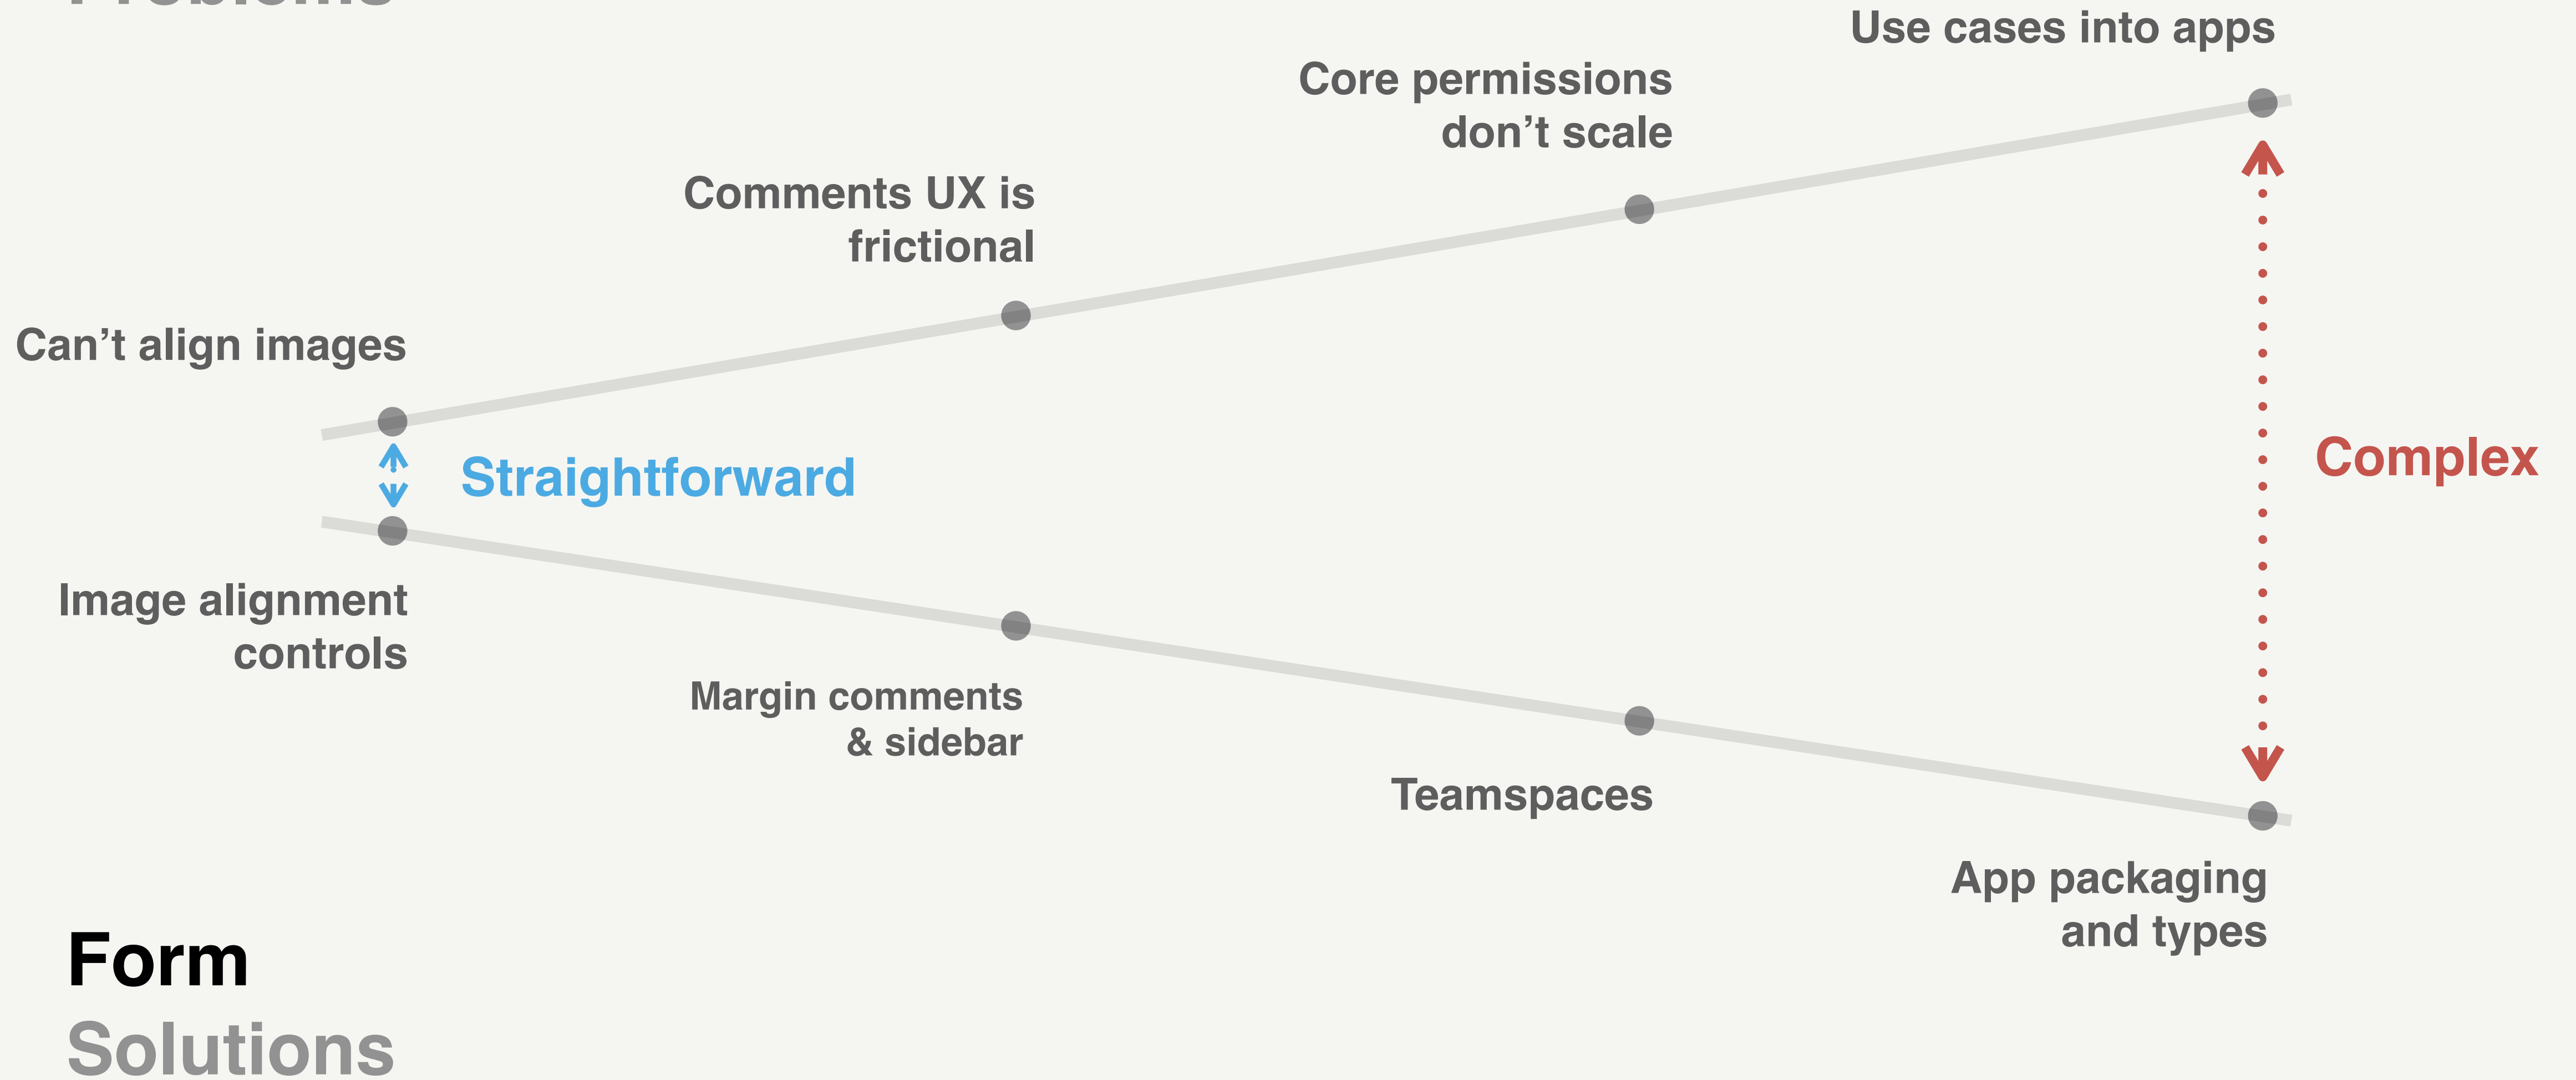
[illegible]

Use cases into apps

Core permissions don’t scale

Comments UX is frictional

Can’t align images

Straightforward

Complex

Image alignment controls

Margin comments & sidebar

Teamspaces

App packaging and types

Form

Solutions